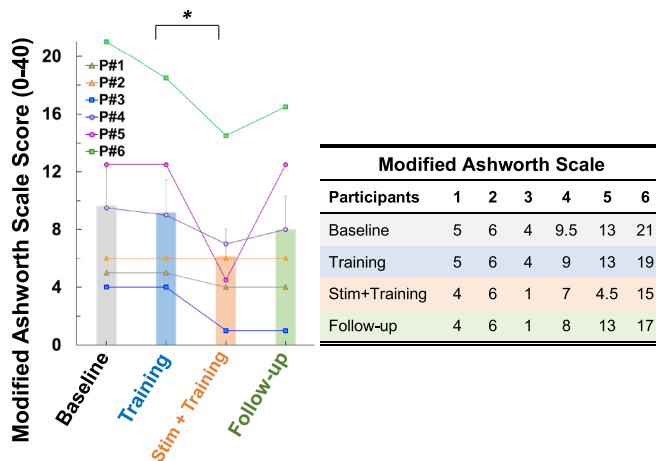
*

Modified Ashworth Scale Score (0-40)

20
16
12
8
4
0

P#1
P#2
P#3
P#4
P#5
P#6

Baseline
Training
Stim + Training
Follow-up

Modified Ashworth Scale

| Participants | 1 | 2 | 3 | 4 | 5 | 6 |
|---|---|---|---|---|---|---|
| Baseline | 5 | 6 | 4 | 9.5 | 13 | 21 |
| Training | 5 | 6 | 4 | 9 | 13 | 19 |
| Stim+Training | 4 | 6 | 1 | 7 | 4.5 | 15 |
| Follow-up | 4 | 6 | 1 | 8 | 13 | 17 |